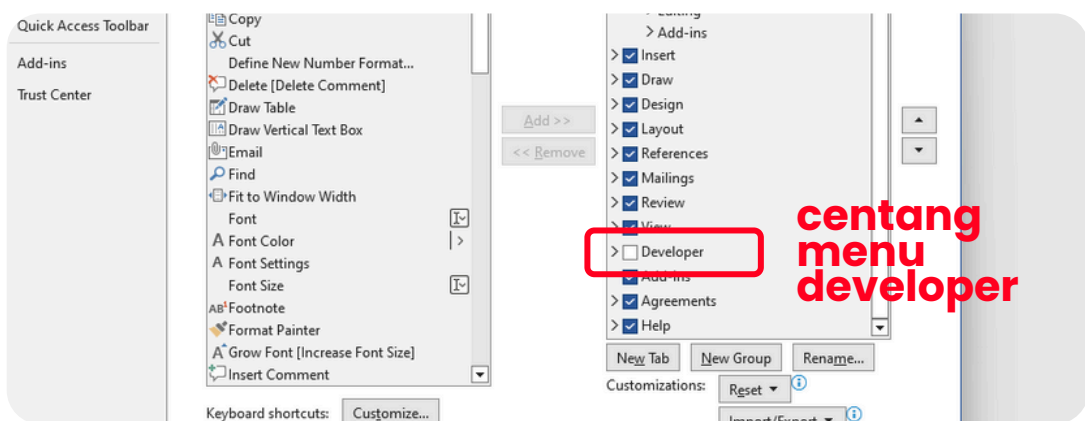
Quick Access Toolbar

Add-ins

Trust Center

Copy
Cut
Define New Number Format...
Delete [Delete Comment]
Draw Table
Draw Vertical Text Box
Email
Find
Fit to Window Width
Font
A Font Color
A Font Settings
Font Size
AB Footnote
Format Painter
A Grow Font [Increase Font Size]
Insert Comment

Keyboard shortcuts: Customize...

Add >>
<< Remove

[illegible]
> Add-ins
> Insert
> Draw
> Design
> Layout
> References
> Mailings
> Review
> View
> Developer
> Add-ins
> Agreements
> Help

New Tab New Group Rename...

Customizations: Reset ▾

Import/Export ▾

centang menu developer